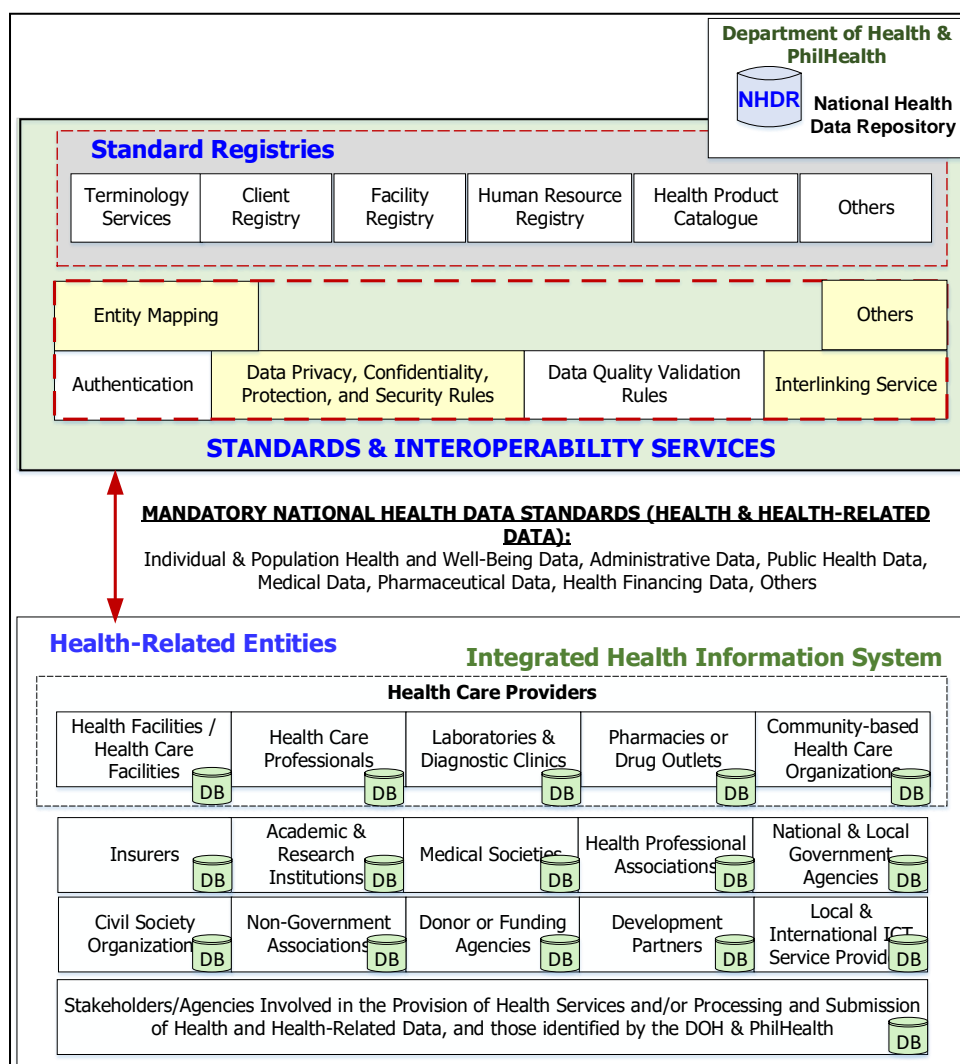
Department of Health & PhilHealth

NHDR

National Health Data Repository

Standard Registries

| Terminology Services | Client Registry | Facility Registry | Human Resource Registry | Health Product Catalogue | Others |
|---|---|---|---|---|---|

Entity Mapping

Others

Authentication

Data Privacy, Confidentiality, Protection, and Security Rules

Data Quality Validation Rules

Interlinking Service

STANDARDS & INTEROPERABILITY SERVICES

MANDATORY NATIONAL HEALTH DATA STANDARDS (HEALTH & HEALTH-RELATED DATA):

Individual & Population Health and Well-Being Data, Administrative Data, Public Health Data, Medical Data, Pharmaceutical Data, Health Financing Data, Others

Health-Related Entities

Integrated Health Information System

Health Care Providers

Health Facilities / Health Care Facilities DB

Health Care Professionals DB

Laboratories & Diagnostic Clinics DB

Pharmacies or Drug Outlets DB

Community-based Health Care Organizations DB

Insurers DB

Academic & Research Institutions DB

Medical Societies DB

Health Professional Associations DB

National & Local Government Agencies DB

Civil Society Organization DB

Non-Government Associations DB

Donor or Funding Agencies DB

Development Partners DB

Local & International ICT Service Provid DB

Stakeholders/Agencies Involved in the Provision of Health Services and/or Processing and Submission of Health and Health-Related Data, and those identified by the DOH & PhilHealth

DB